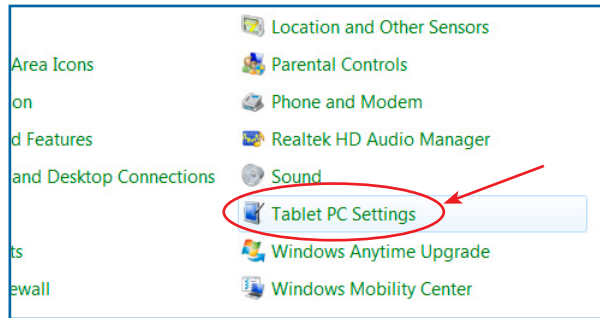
Area Icons
on
d Features
and Desktop Connections
ts
ewall

Location and Other Sensors
Parental Controls
Phone and Modem
Realtek HD Audio Manager
Sound
Tablet PC Settings
Windows Anytime Upgrade
Windows Mobility Center